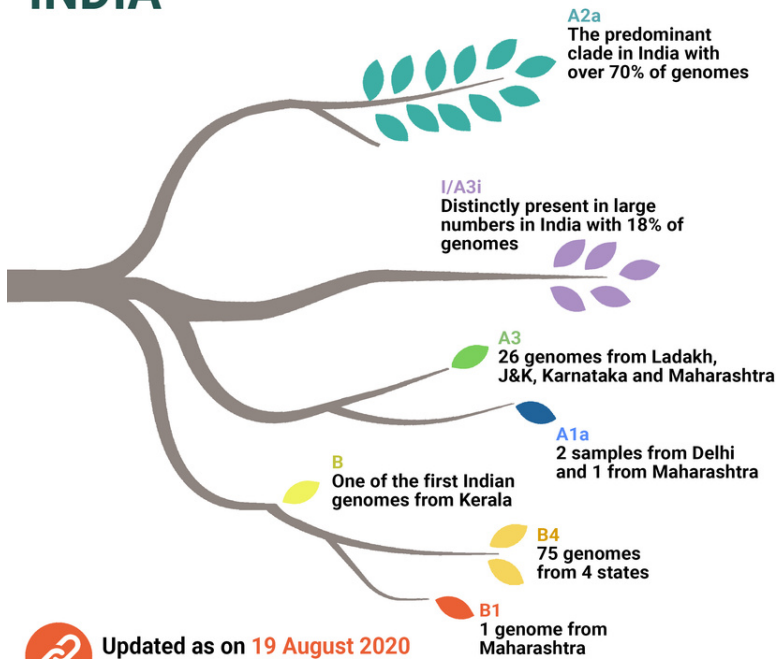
INDIA

A2a
The predominant clade in India with over 70% of genomes

I/A3i
Distinctly present in large numbers in India with 18% of genomes

A3
26 genomes from Ladakh, J&K, Karnataka and Maharashtra

A1a
2 samples from Delhi and 1 from Maharashtra

B
One of the first Indian genomes from Kerala

B4
75 genomes from 4 states

B1
1 genome from Maharashtra

Updated as on 19 August 2020